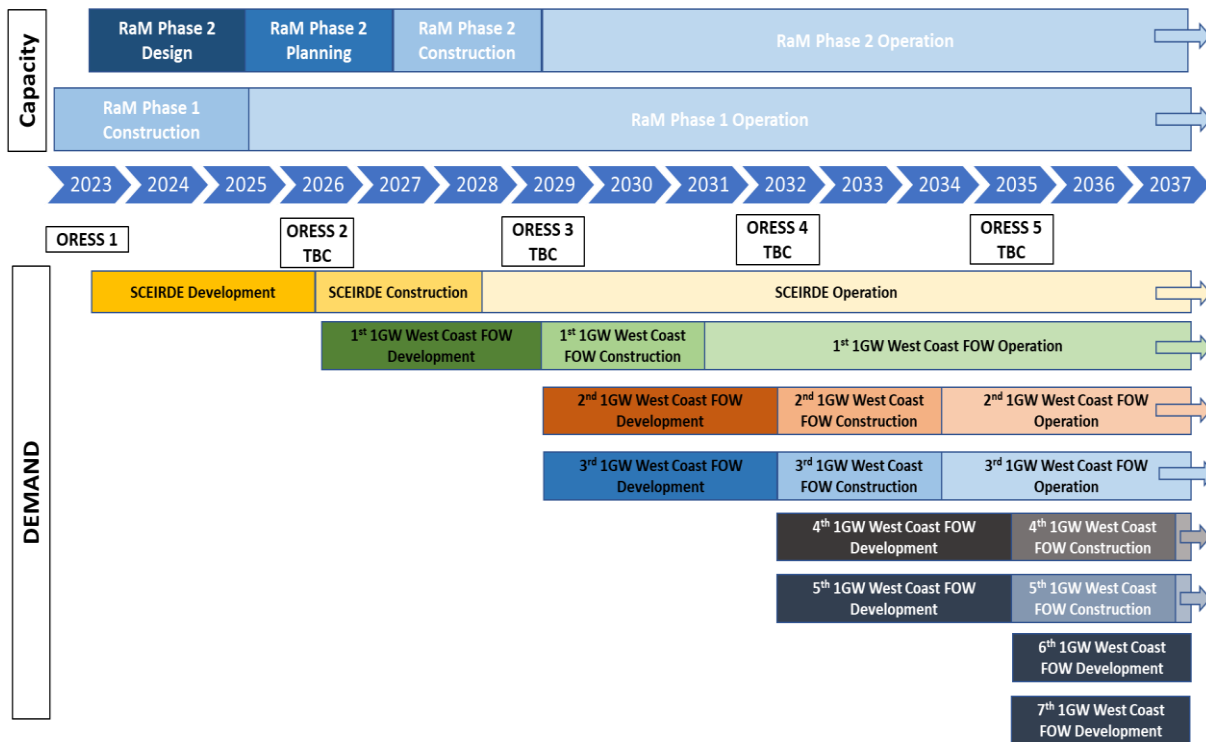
Capacity

RaM Phase 2 Design

RaM Phase 2 Planning

RaM Phase 2 Construction

RaM Phase 2 Operation

RaM Phase 1 Construction

RaM Phase 1 Operation

2023 2024 2025 2026 2027 2028 2029 2030 2031 2032 2033 2034 2035 2036 2037

ORESS 1

ORESS 2 TBC

ORESS 3 TBC

ORESS 4 TBC

ORESS 5 TBC

DEMAND

SCEIRDE Development

SCEIRDE Construction

SCEIRDE Operation

$1^{st}$ 1GW West Coast FOW Development

$1^{st}$ 1GW West Coast FOW Construction

$1^{st}$ 1GW West Coast FOW Operation

$2^{nd}$ 1GW West Coast FOW Development

$2^{nd}$ 1GW West Coast FOW Construction

$2^{nd}$ 1GW West Coast FOW Operation

$3^{rd}$ 1GW West Coast FOW Development

$3^{rd}$ 1GW West Coast FOW Construction

$3^{rd}$ 1GW West Coast FOW Operation

$4^{th}$ 1GW West Coast FOW Development

$4^{th}$ 1GW West Coast FOW Construction

$5^{th}$ 1GW West Coast FOW Development

$5^{th}$ 1GW West Coast FOW Construction

$6^{th}$ 1GW West Coast FOW Development

$7^{th}$ 1GW West Coast FOW Development